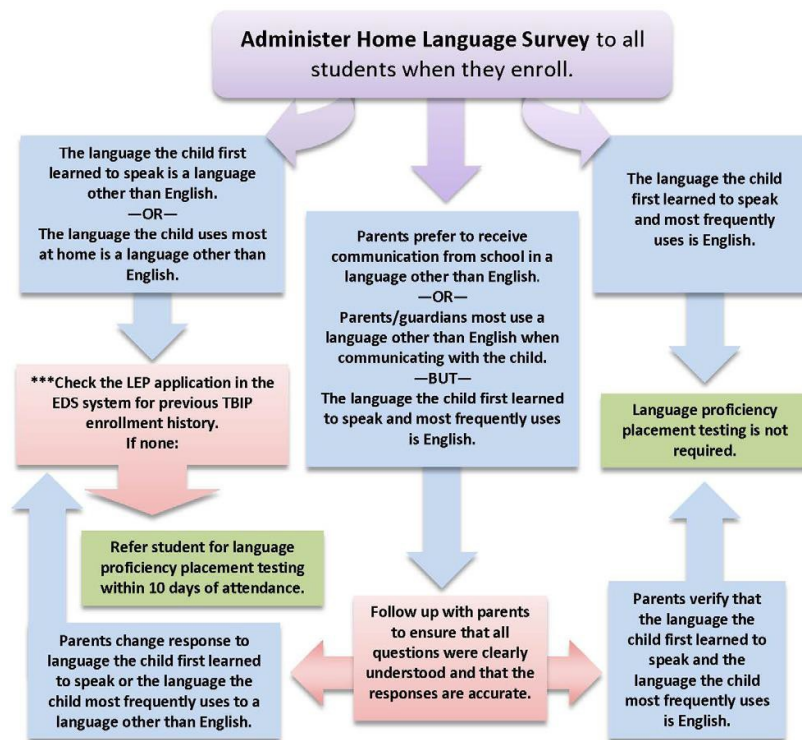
**Administer Home Language Survey** to all students when they enroll.

The language the child first learned to speak is a language other than English.
—OR—
The language the child uses most at home is a language other than English.

Parents prefer to receive communication from school in a language other than English.
—OR—
Parents/guardians most use a language other than English when communicating with the child.
—BUT—
The language the child first learned to speak and most frequently uses is English.

The language the child first learned to speak and most frequently uses is English.

***Check the LEP application in the EDS system for previous TBIP enrollment history.
If none:

Language proficiency placement testing is not required.

Refer student for language proficiency placement testing within 10 days of attendance.

Follow up with parents to ensure that all questions were clearly understood and that the responses are accurate.

Parents verify that the language the child first learned to speak and the language the child most frequently uses is English.

Parents change response to language the child first learned to speak or the language the child most frequently uses to a language other than English.